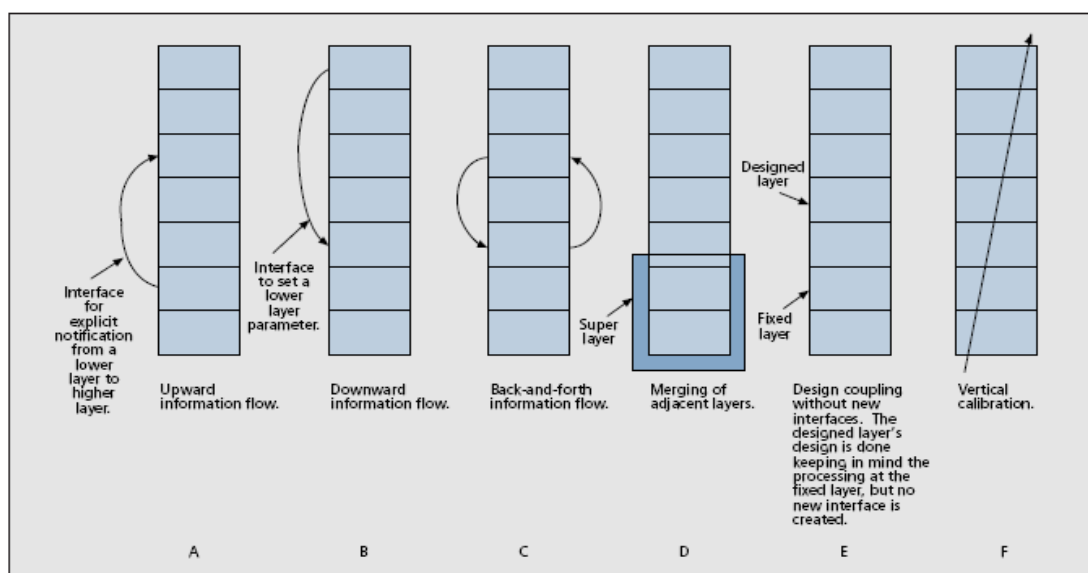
Interface for explicit notification from a lower layer to higher layer.

Upward information flow.

A

Interface to set a lower layer parameter.

Downward information flow.

B

Back-and-forth information flow.

C

Super layer

Merging of adjacent layers.

D

Designed layer

Fixed layer

Design coupling without new interfaces. The designed layer's design is done keeping in mind the processing at the fixed layer, but no new interface is created.

E

Vertical calibration.

F